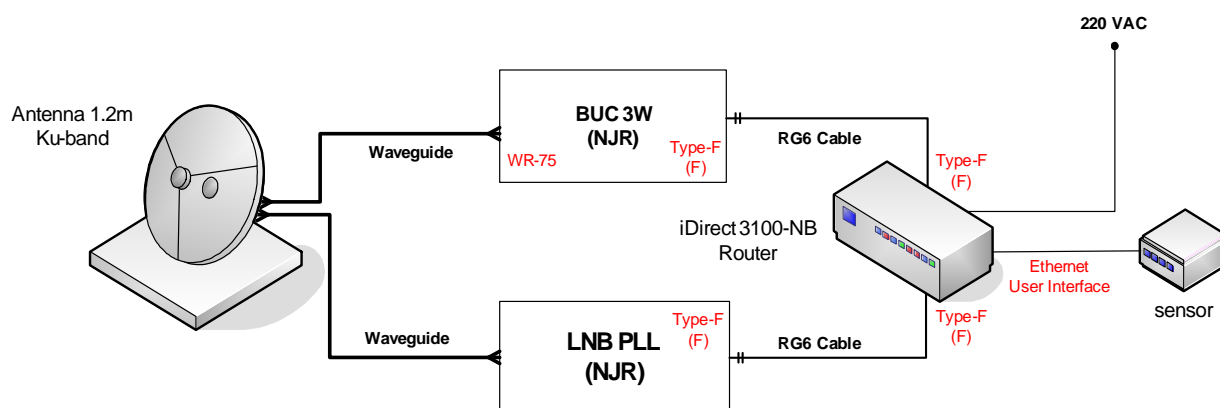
220 VAC

Antenna 1.2m
Ku-band

Waveguide

BUC 3W
(NJR)

WR-75

Type-F
(F)

RG6 Cable

Type-F
(F)

iDirect 3100-NB
Router

Ethernet
User Interface

sensor

Waveguide

LNB PLL
(NJR)

Type-F
(F)

RG6 Cable

Type-F
(F)